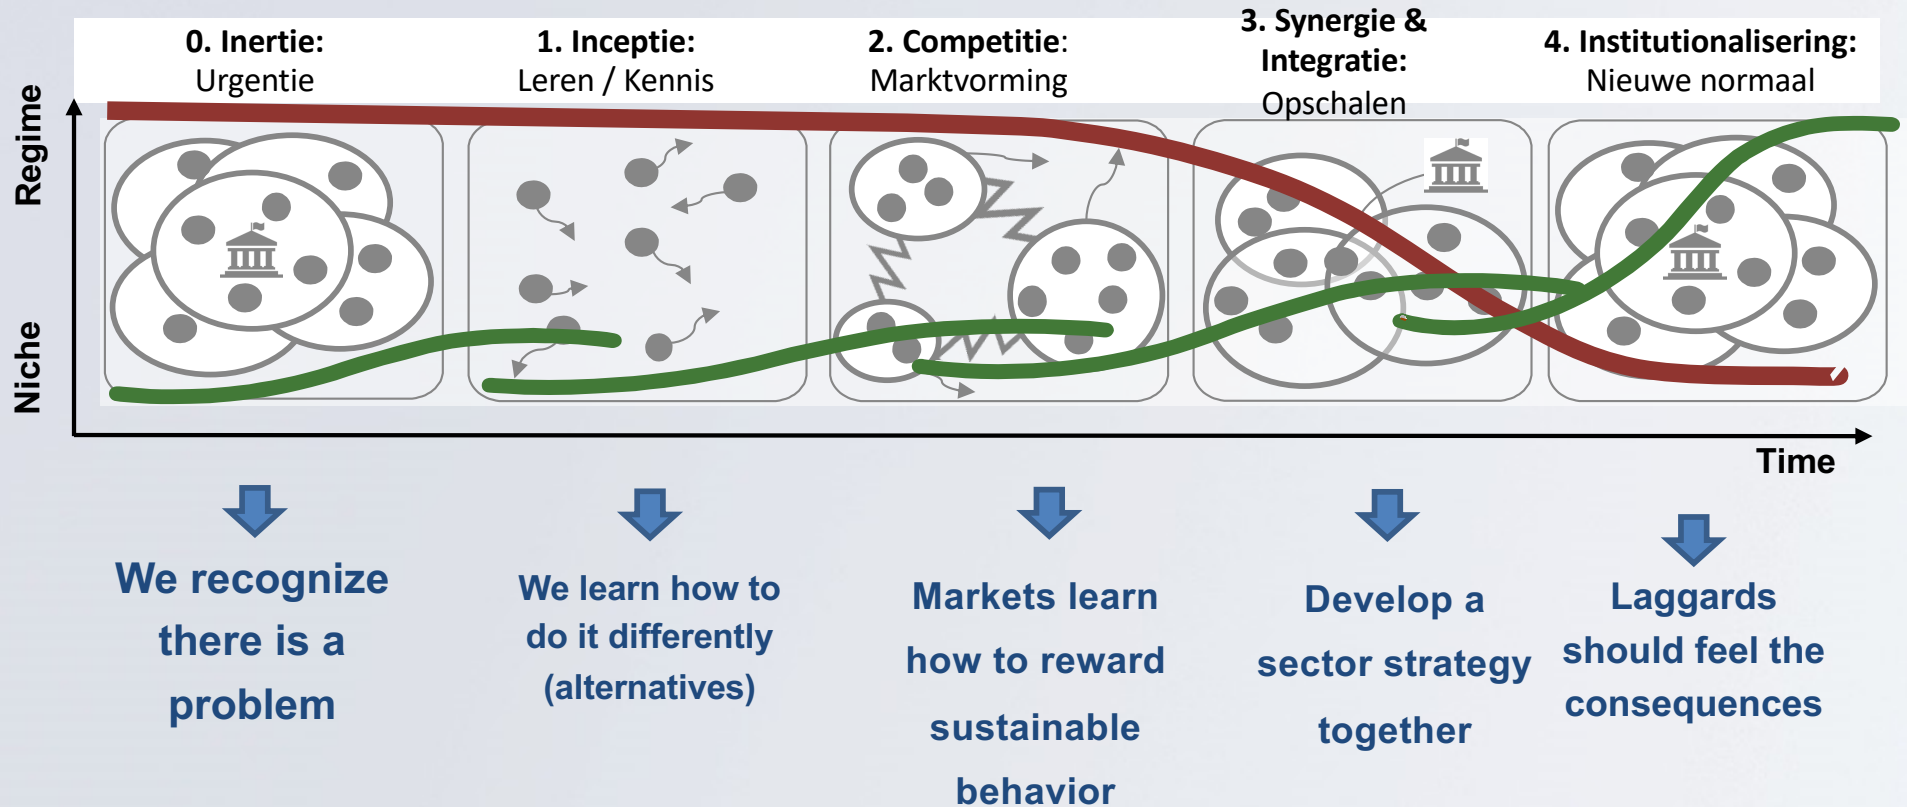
0. Inertie:
Urgentie

1. Inceptie:
Leren / Kennis

2. Competitie:
Marktvorming

3. Synergie & Integratie:
Opschalen

4. Institutionalisering:
Nieuwe normaal

Regime

Niche

Time

We recognize there is a problem

We learn how to do it differently (alternatives)

Markets learn how to reward sustainable behavior

Develop a sector strategy together

Laggards should feel the consequences